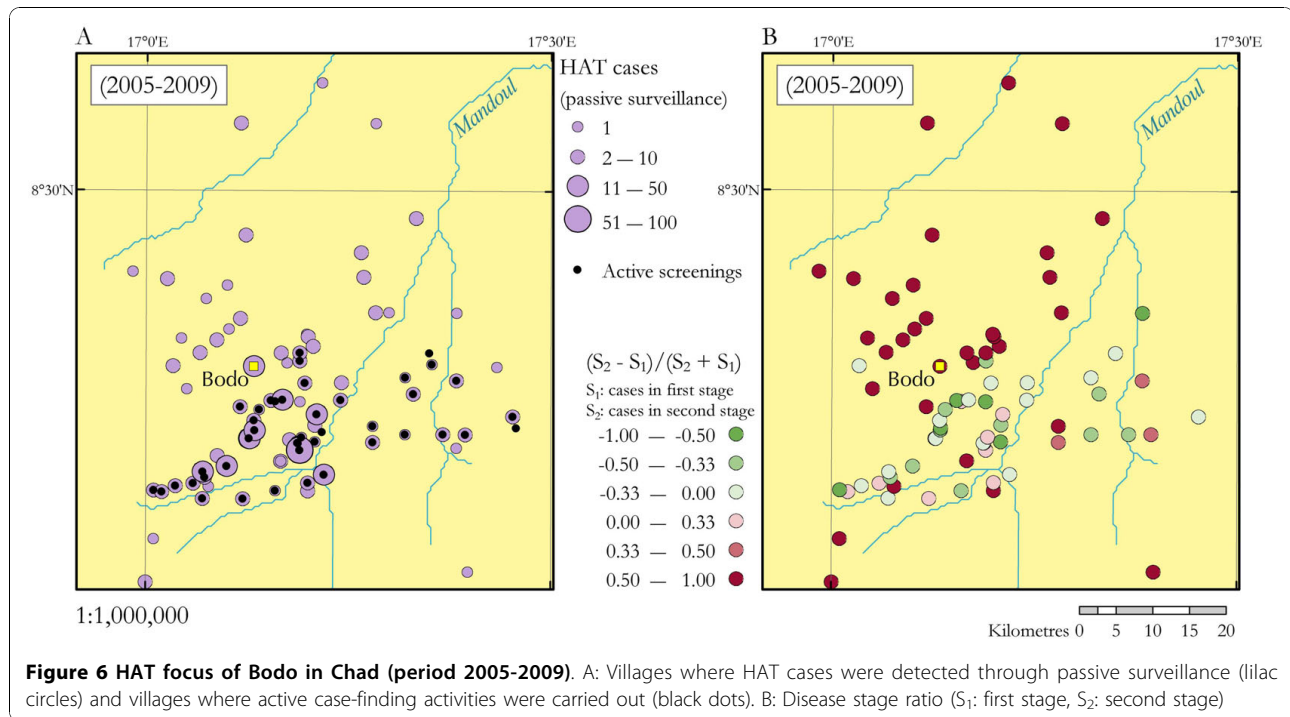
A

17°0'E

17°30'E

8°30'N

(2005-2009)

Mandoul

Bodo

HAT cases
(passive surveillance)
1
2 — 10
11 — 50
51 — 100

Active screenings

1:1,000,000

B

17°0'E

17°30'E

8°30'N

(2005-2009)

Mandoul

Bodo

$(S_2 - S_1)/(S_2 + S_1)$
$S_1$: cases in first stage
$S_2$: cases in second stage
-1.00 — -0.50
-0.50 — -0.33
-0.33 — 0.00
0.00 — 0.33
0.33 — 0.50
0.50 — 1.00

Kilometres 0 5 10 15 20

**Figure 6 HAT focus of Bodo in Chad (period 2005-2009)**. A: Villages where HAT cases were detected through passive surveillance (lilac circles) and villages where active case-finding activities were carried out (black dots). B: Disease stage ratio ($S_1$: first stage, $S_2$: second stage)